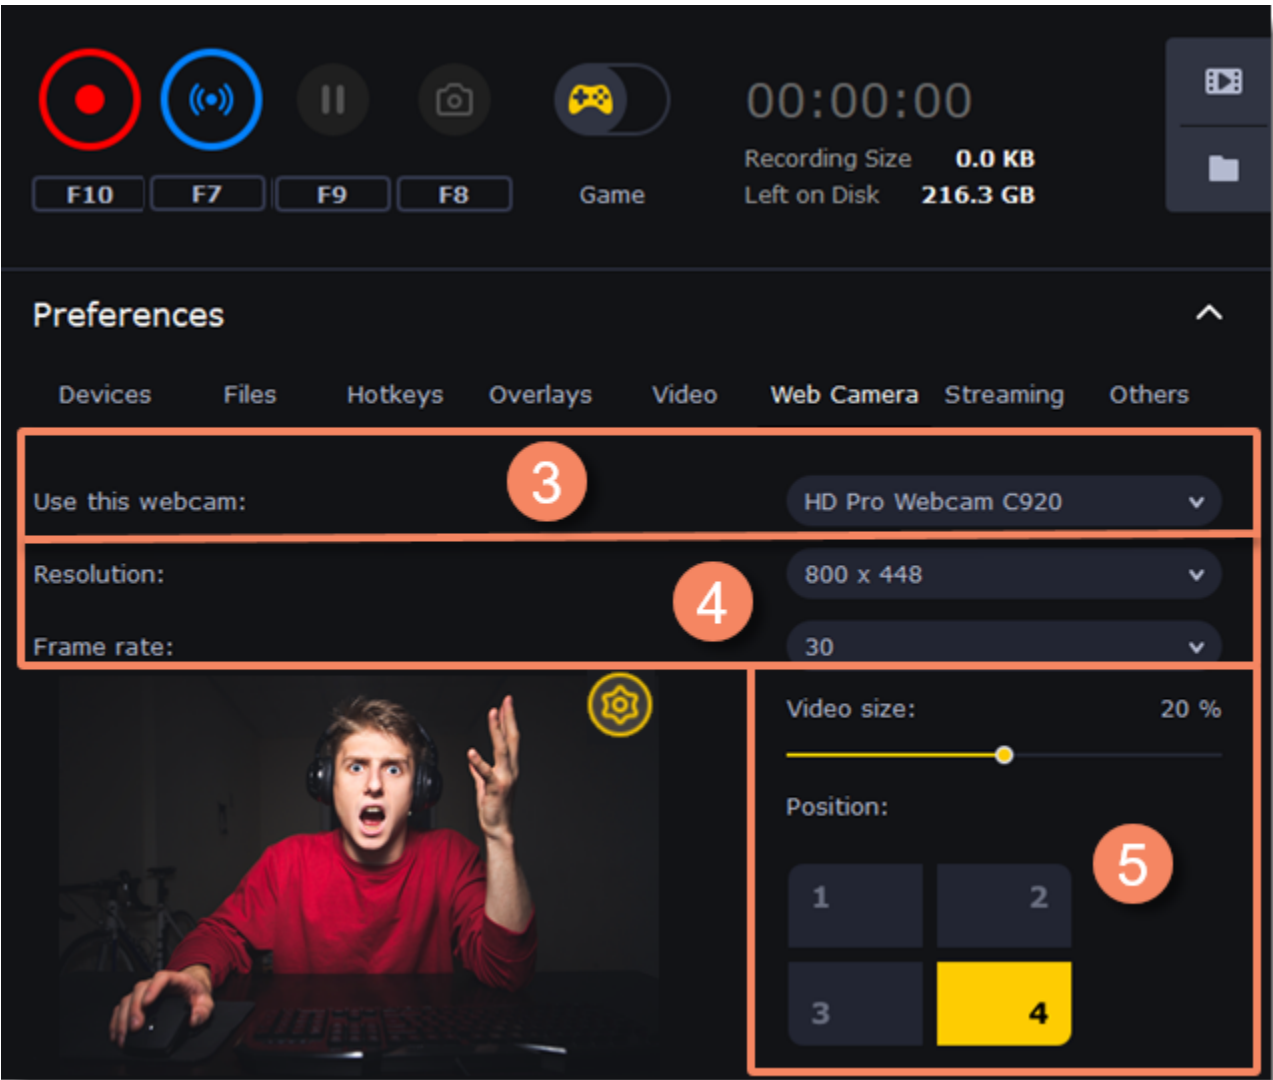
F10 F7 F9 F8

Game

00:00:00

Recording Size 0.0 KB
Left on Disk 216.3 GB

Preferences

Devices Files Hotkeys Overlays Video Web Camera Streaming Others

3

Use this webcam: HD Pro Webcam C920

Resolution: 800 x 448

4

Frame rate: 30

Video size: 20 %

Position:

5

1 2
3 4